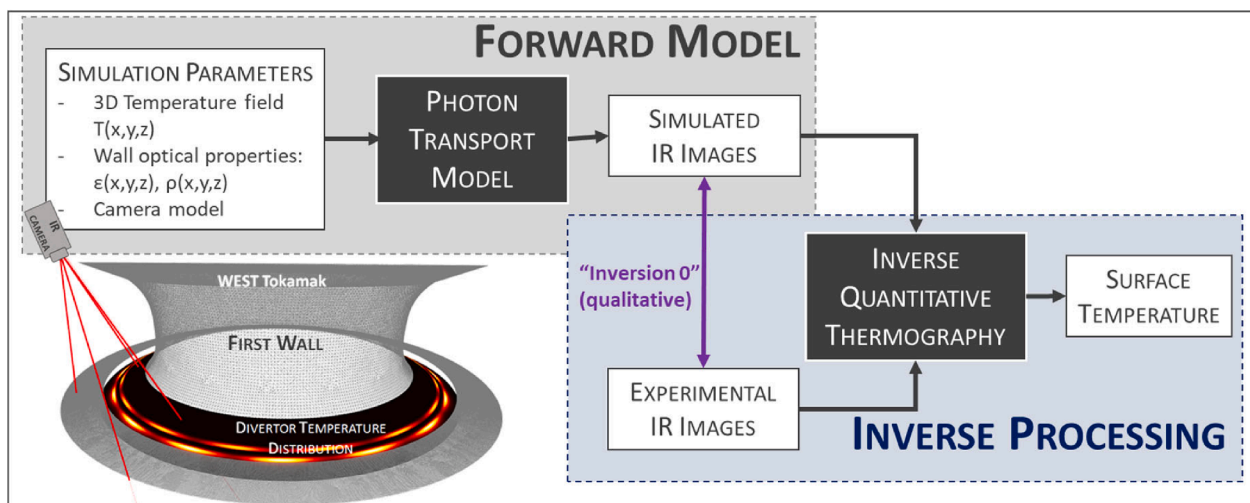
FORWARD MODEL

SIMULATION PARAMETERS
- 3D Temperature field T(x,y,z)
- Wall optical properties: ε(x,y,z), ρ(x,y,z)
- Camera model

PHOTON TRANSPORT MODEL

SIMULATED IR IMAGES

IR CAMERA

WEST Tokamak

FIRST WALL

DIVERTOR TEMPERATURE DISTRIBUTION

"Inversion 0" (qualitative)

INVERSE QUANTITATIVE THERMOGRAPHY

SURFACE TEMPERATURE

EXPERIMENTAL IR IMAGES

INVERSE PROCESSING